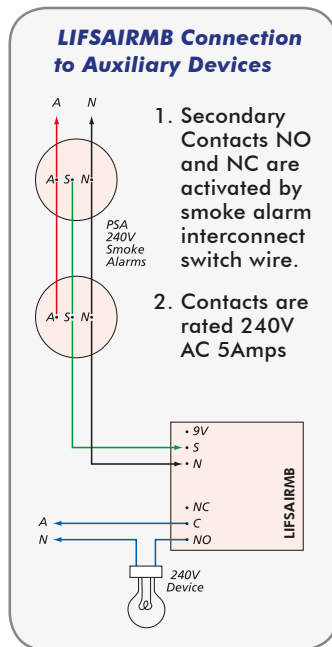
LIFSAIRMB Connection to Auxiliary Devices

A N

A S N

PSA 240V Smoke Alarms

A S N

1. Secondary Contacts NO and NC are activated by smoke alarm interconnect switch wire.

2. Contacts are rated 240V AC 5Amps

9V
S
N

NC
C
NO

LIFSAIRMB

A
N

240V Device